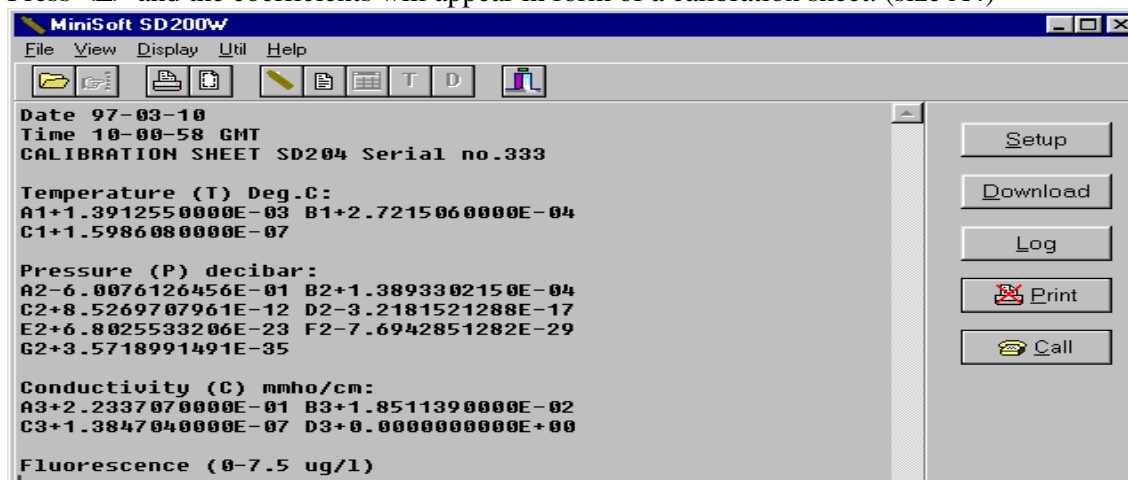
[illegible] and the coefficients will appear in form of a calibration sheet. (size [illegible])

MiniSoft SD200W

File View Display Util Help

T D

Date 97-03-10
Time 10-00-58 GMT
CALIBRATION SHEET SD204 Serial no.333

Temperature (T) Deg.C:
A1+1.3912550000E-03 B1+2.7215060000E-04
C1+1.5986080000E-07

Pressure (P) decibar:
A2-6.0076126456E-01 B2+1.3893302150E-04
C2+8.5269707961E-12 D2-3.2181521288E-17
E2+6.8025533206E-23 F2-7.6942851282E-29
G2+3.5718991491E-35

Conductivity (C) mmho/cm:
A3+2.2337070000E-01 B3+1.8511390000E-02
C3+1.3847040000E-07 D3+0.0000000000E+00

Fluorescence (0-7.5 ug/l)

Setup

Download

Log

Print

Call